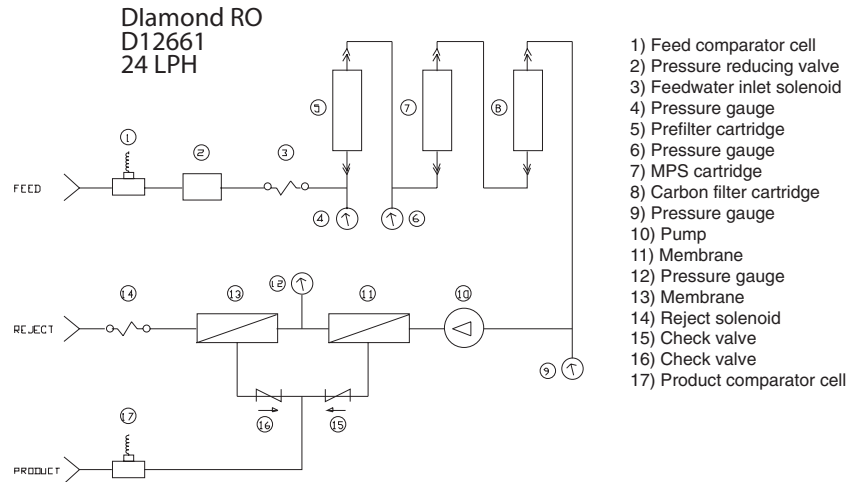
DIamond RO
D12661
24 LPH

1
2
3
FEED
4
6
5
7
8
14
13
12
11
10
REJECT
9
16
15
17
PRODUCT

1) Feed comparator cell
2) Pressure reducing valve
3) Feedwater inlet solenoid
4) Pressure gauge
5) Prefilter cartridge
6) Pressure gauge
7) MPS cartridge
8) Carbon filter cartridge
9) Pressure gauge
10) Pump
11) Membrane
12) Pressure gauge
13) Membrane
14) Reject solenoid
15) Check valve
16) Check valve
17) Product comparator cell